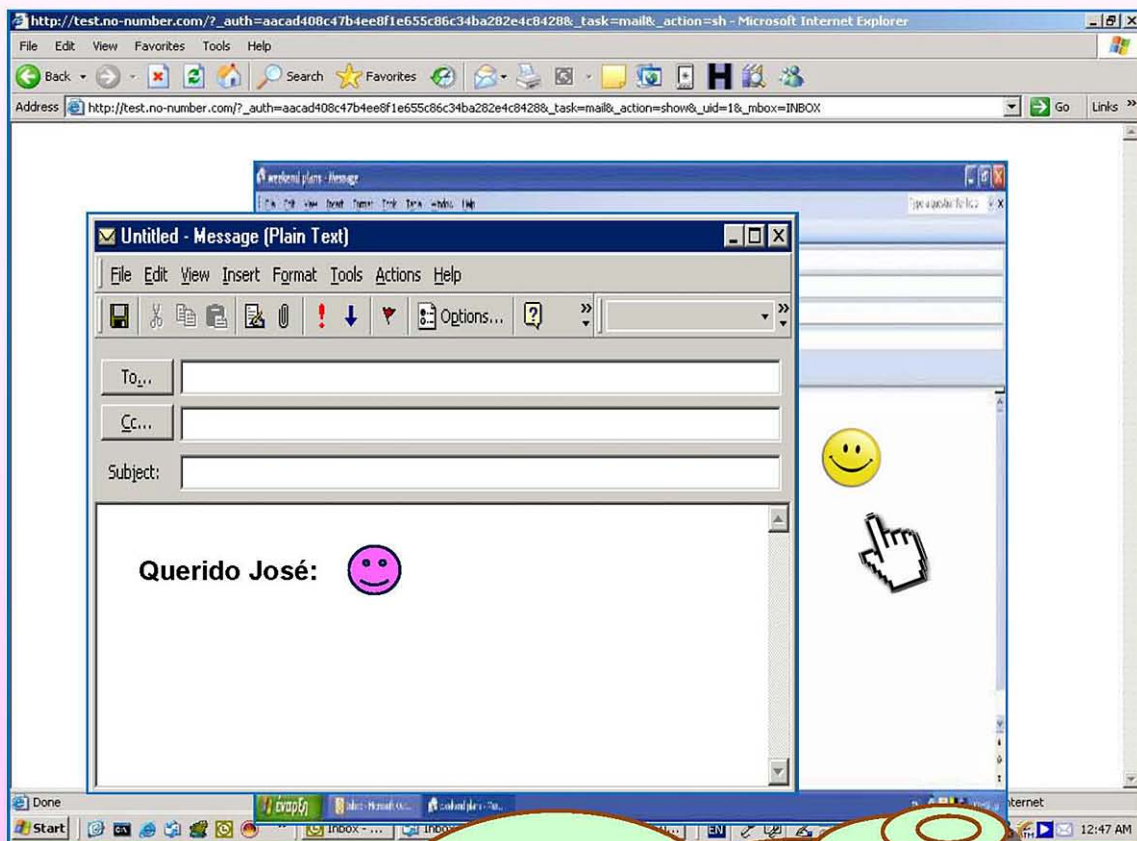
http://test.no-number.com/?_auth=aacad408c47b4ee8f1e655c86c34ba282e4c8428&_task=mail&_action=sh - Microsoft Internet Explorer
File Edit View Favorites Tools Help
Back Search Favorites
Address http://test.no-number.com/?_auth=aacad408c47b4ee8f1e655c86c34ba282e4c8428&_task=mail&_action=show&_uid=1&_mbox=INBOX
Go Links

weekend plans - Message

Untitled - Message (Plain Text)
File Edit View Insert Format Tools Actions Help
Options...
To...
Cc...
Subject:

Querido José:

Done
Internet
Start
Inbox - ...
Inbox
EN
12:47 AM